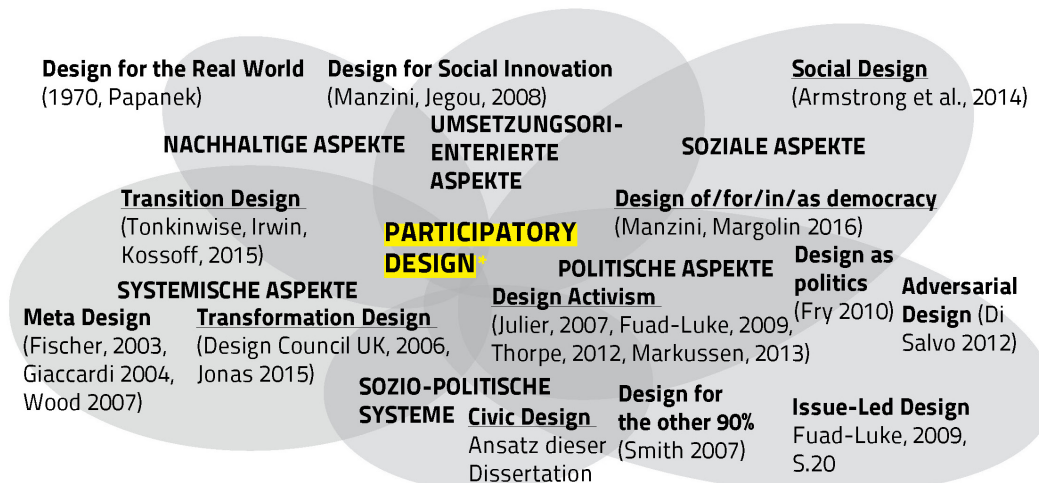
Design for the Real World
(1970, Papanek)

Design for Social Innovation
(Manzini, Jegou, 2008)

Social Design
(Armstrong et al., 2014)

NACHHALTIGE ASPEKTE

UMSETZUNGSORIENTIERTE ASPEKTE

SOZIALE ASPEKTE

Transition Design
(Tonkinwise, Irwin, Kossoff, 2015)

Design of/for/in/as democracy
(Manzini, Margolin 2016)

PARTICIPATORY DESIGN*

Design as politics
(Fry 2010)

POLITISCHE ASPEKTE

SYSTEMISCHE ASPEKTE

Adversarial Design (Di Salvo 2012)

Meta Design
(Fischer, 2003, Giaccardi 2004, Wood 2007)

Transformation Design
(Design Council UK, 2006, Jonas 2015)

Design Activism
(Julier, 2007, Fuad-Luke, 2009, Thorpe, 2012, Markussen, 2013)

SOZIO-POLITISCHE SYSTEME

Civic Design
Ansatz dieser Dissertation

Design for the other 90%
(Smith 2007)

Issue-Led Design
Fuad-Luke, 2009, S.20